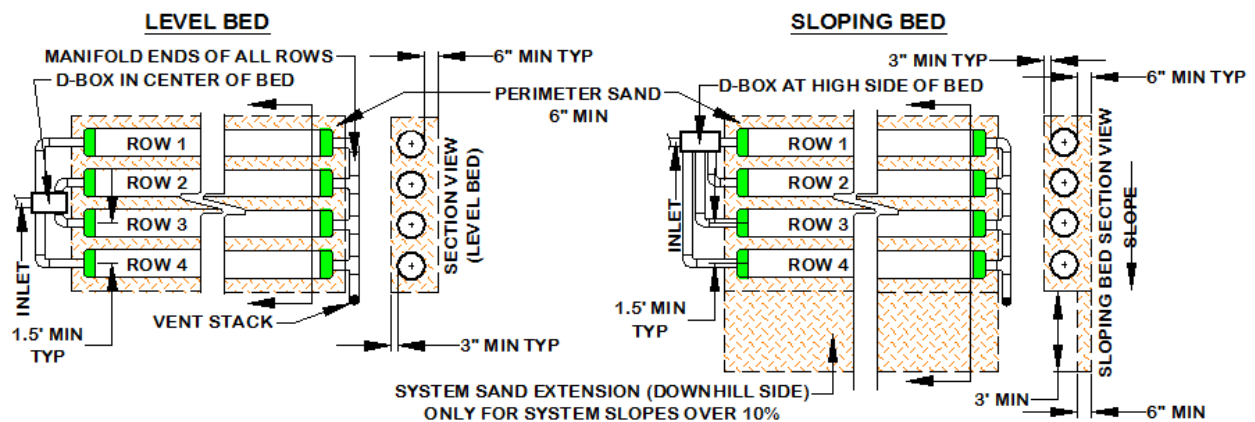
LEVEL BED

MANIFOLD ENDS OF ALL ROWS

D-BOX IN CENTER OF BED

6" MIN TYP

PERIMETER SAND 6" MIN

ROW 1

ROW 2

ROW 3

ROW 4

SECTION VIEW (LEVEL BED)

INLET

1.5' MIN TYP

VENT STACK

3" MIN TYP

SLOPING BED

3" MIN TYP

6" MIN TYP

D-BOX AT HIGH SIDE OF BED

ROW 1

ROW 2

ROW 3

ROW 4

INLET

1.5' MIN TYP

SLOPING BED SECTION VIEW

SLOPE

SYSTEM SAND EXTENSION (DOWNHILL SIDE) ONLY FOR SYSTEM SLOPES OVER 10%

3' MIN

6" MIN